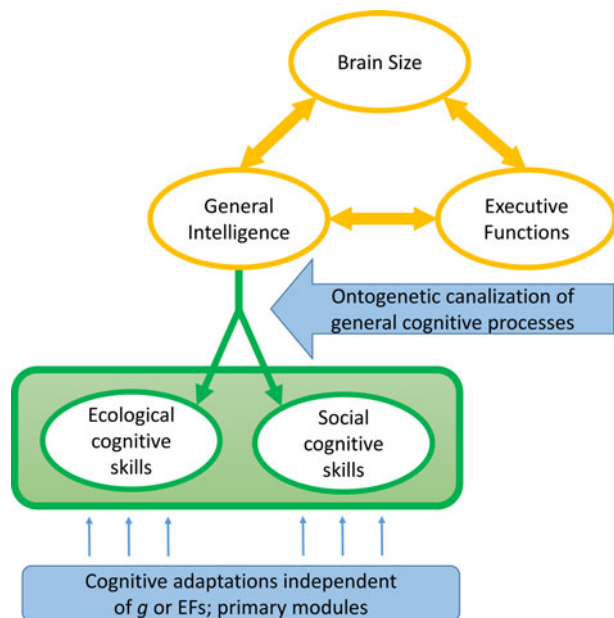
Brain Size

General Intelligence

Executive Functions

Ontogenetic canalization of general cognitive processes

Ecological cognitive skills

Social cognitive skills

Cognitive adaptations independent of *g* or EFs; primary modules